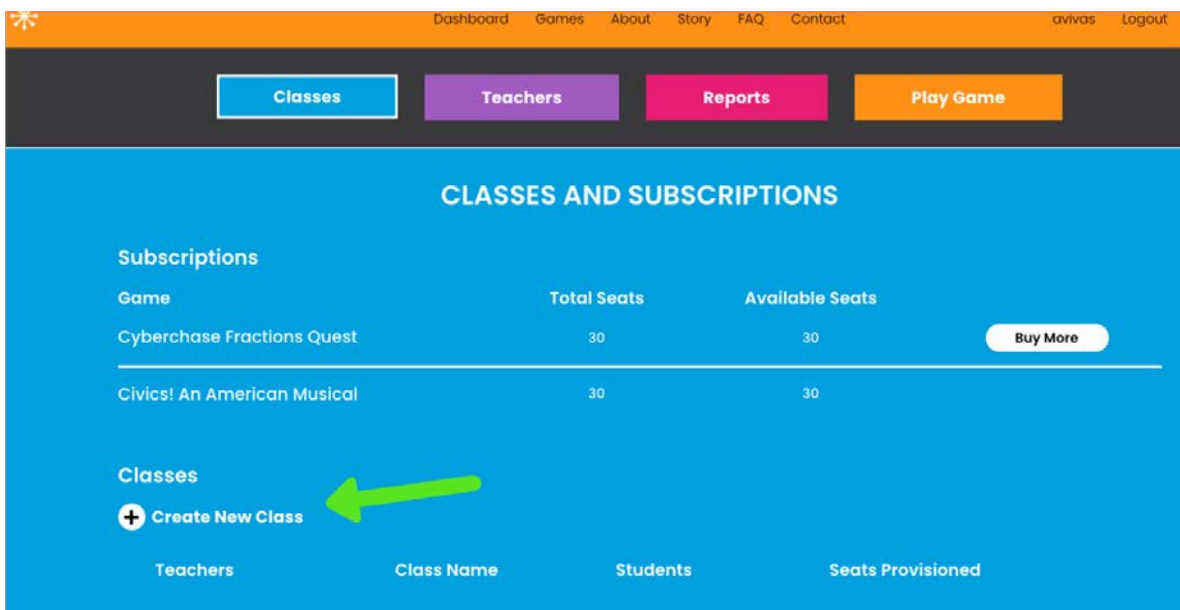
Dashboard Games About Story FAQ Contact avivas Logout

Classes Teachers Reports Play Game

CLASSES AND SUBSCRIPTIONS

Subscriptions

| Game | Total Seats | Available Seats | |
|---|---|---|---|
| Cyberchase Fractions Quest | 30 | 30 | Buy More |
| Civics! An American Musical | 30 | 30 | |

Classes

Create New Class

| Teachers | Class Name | Students | Seats Provisioned |
|---|---|---|---|